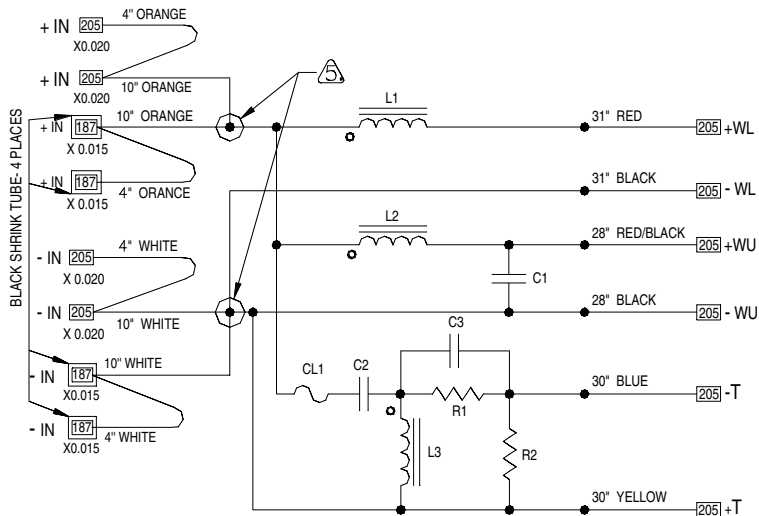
+ IN 205 X0.020 4" ORANGE

+ IN 205 X0.020 10" ORANGE

5

BLACK SHRINK TUBE- 4 PLACES

+ IN 187 X 0.015 10" ORANGE

+ IN 187 X 0.015 4" ORANGE

- IN 205 X 0.020 4" WHITE

- IN 205 X 0.020 10" WHITE

- IN 187 X0.015 10" WHITE

- IN 187 X0.015 4" WHITE

L1

31" RED 205 +WL

31" BLACK 205 - WL

L2

28" RED/BLACK 205 +WU

C1

28" BLACK 205 - WU

C3

CL1

C2

R1

30" BLUE 205 -T

L3

R2

30" YELLOW 205 +T